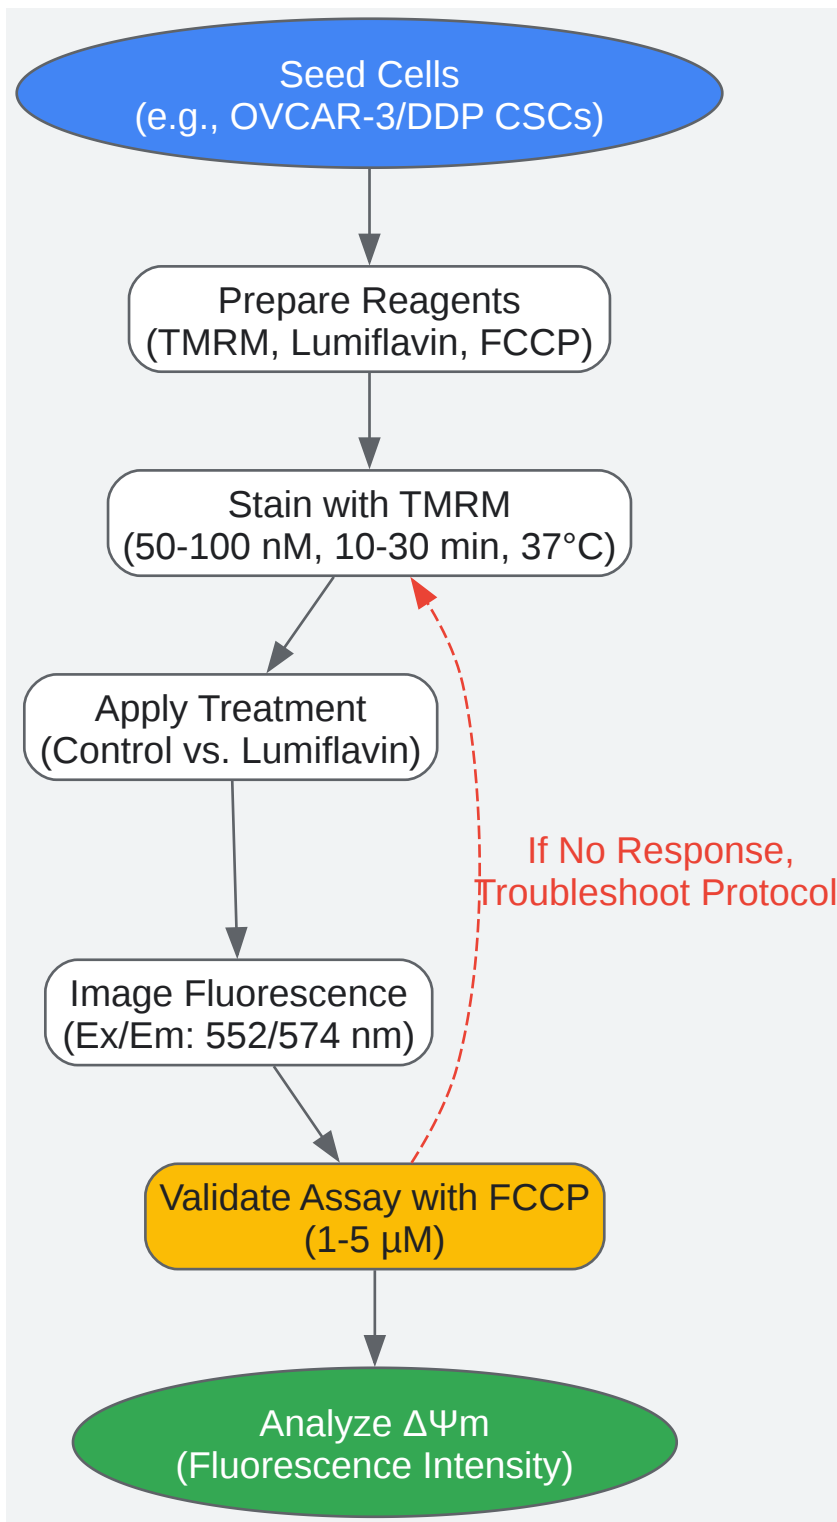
Seed Cells
(e.g., OVCAR-3/DDP CSCs)

Prepare Reagents
(TMRM, Lumiflavin, FCCP)

Stain with TMRM
(50-100 nM, 10-30 min, 37°C)

Apply Treatment
(Control vs. Lumiflavin)

If No Response,
Troubleshoot Protocol

Image Fluorescence
(Ex/Em: 552/574 nm)

Validate Assay with FCCP
(1-5 μM)

Analyze ΔΨm
(Fluorescence Intensity)